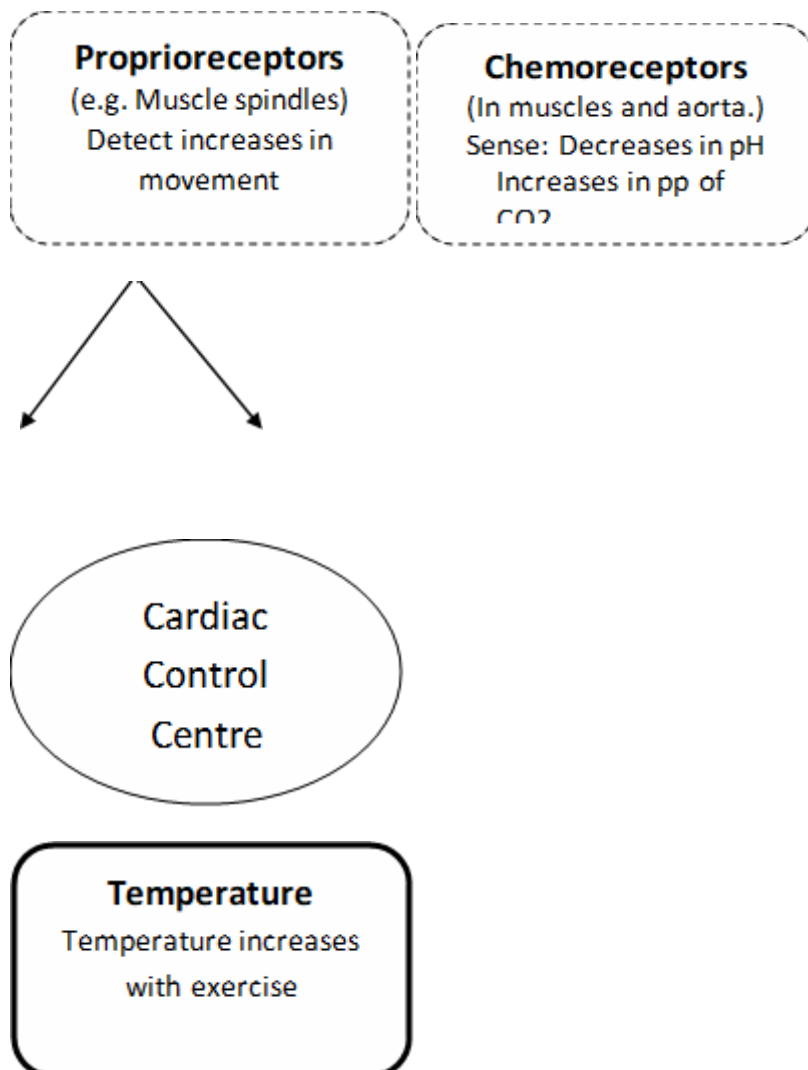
**Proprioceptors**
(e.g. Muscle spindles)
Detect increases in movement

**Chemoreceptors**
(In muscles and aorta.)
Sense: Decreases in pH
Increases in pp of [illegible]

Cardiac
Control
Centre

**Temperature**
Temperature increases with exercise